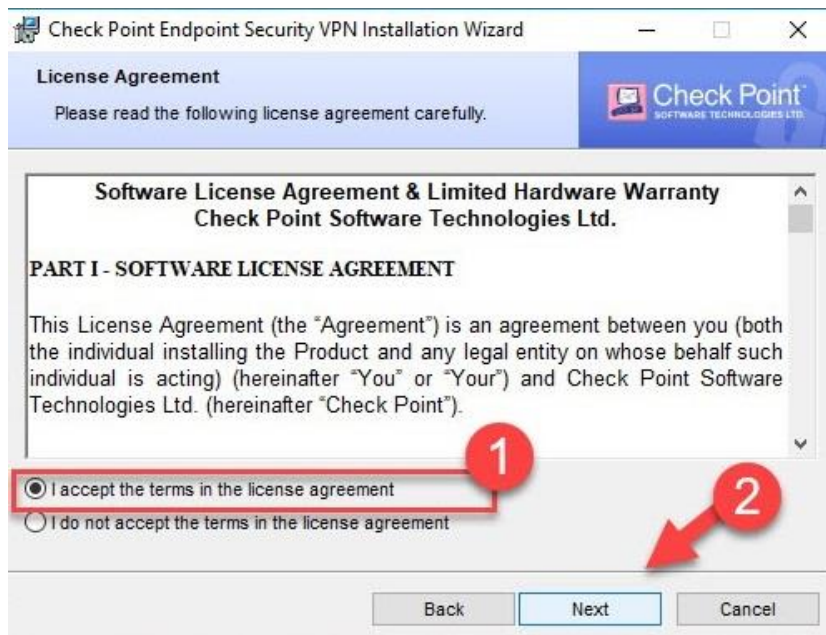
Check Point Endpoint Security VPN Installation Wizard

License Agreement

Please read the following license agreement carefully.

Check Point
SOFTWARE TECHNOLOGIES LTD.

Software License Agreement & Limited Hardware Warranty
Check Point Software Technologies Ltd.

PART I - SOFTWARE LICENSE AGREEMENT

This License Agreement (the "Agreement") is an agreement between you (both the individual installing the Product and any legal entity on whose behalf such individual is acting) (hereinafter "You" or "Your") and Check Point Software Technologies Ltd. (hereinafter "Check Point").

1

I accept the terms in the license agreement

I do not accept the terms in the license agreement

2

Back

Next

Cancel